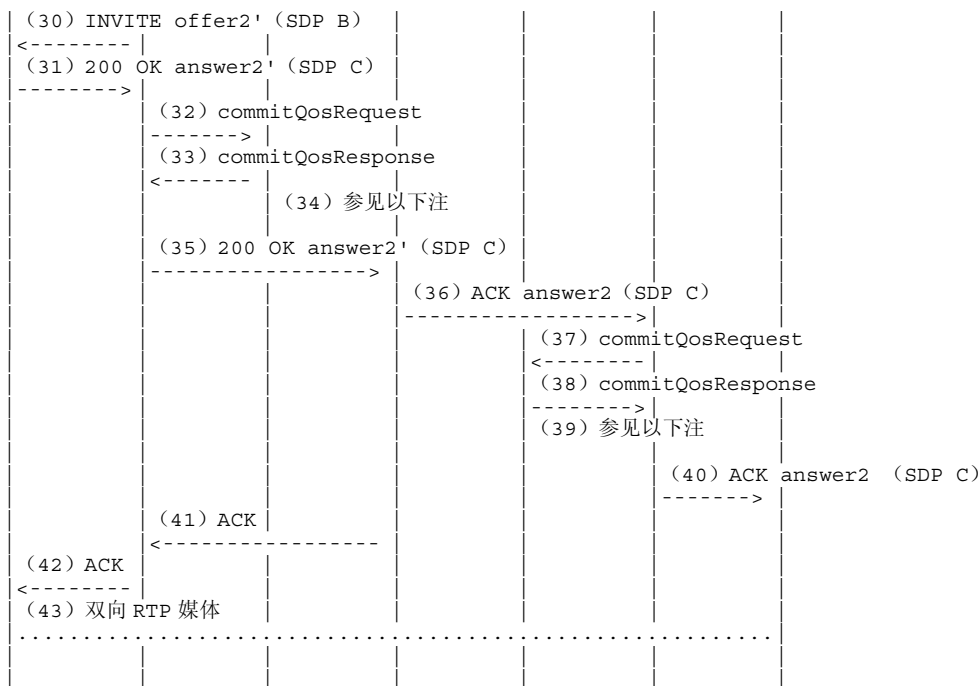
(30) INVITE offer2' (SDP B)
<--------
(31) 200 OK answer2' (SDP C)
-------->
(32) commitQosRequest
------->
(33) commitQosResponse
<-------
(34) 参见以下注
(35) 200 OK answer2' (SDP C)
----------------->
(36) ACK answer2 (SDP C)
------------------->
(37) commitQosRequest
<---------
(38) commitQosResponse
--------->
(39) 参见以下注
(40) ACK answer2 (SDP C)
------->
(41) ACK
<-----------------
(42) ACK
<--------
(43) 双向 RTP 媒体
.............................................................